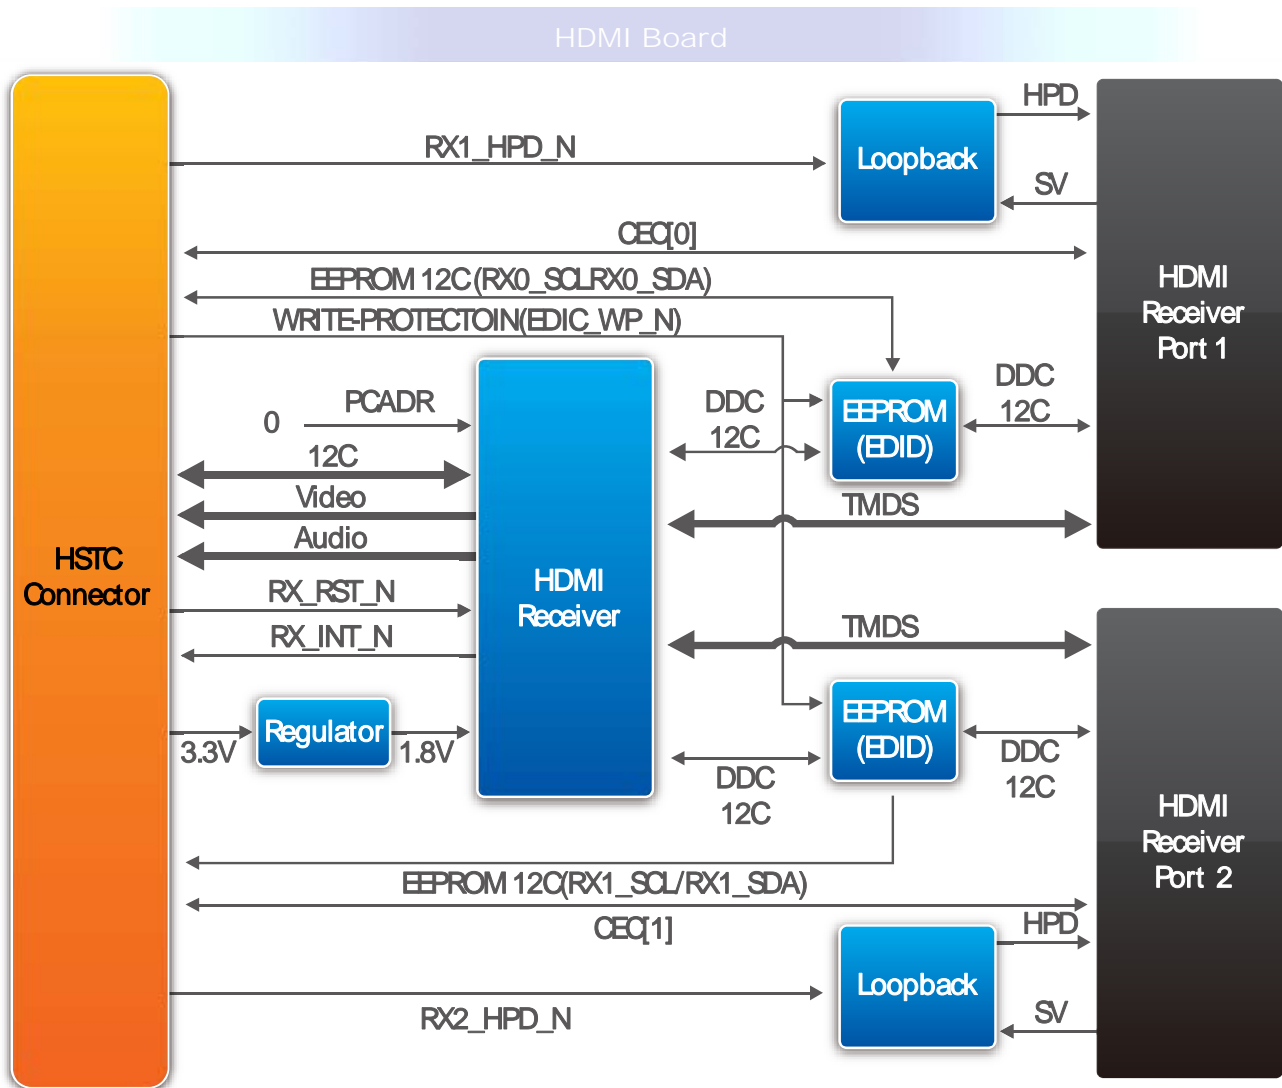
HDMI Board

HPD

RX1_HPD_N

Loopback

SV

CEC[0]

EEPROM 12C(RX0_SCLRX0_SDA)

WRITE-PROTECTOIN(EDIC_WP_N)

HDMI Receiver Port 1

PCADR

0

DDC 12C

EEPROM (EDID)

DDC 12C

12C

Video

Audio

TMDS

HSTC Connector

HDMI Receiver

RX_RST_N

RX_INT_N

TMDS

Regulator

3.3V

1.8V

EEPROM (EDID)

DDC 12C

DDC 12C

HDMI Receiver Port 2

EEPROM 12C(RX1_SCL/RX1_SDA)

CEC[1]

HPD

Loopback

SV

RX2_HPD_N